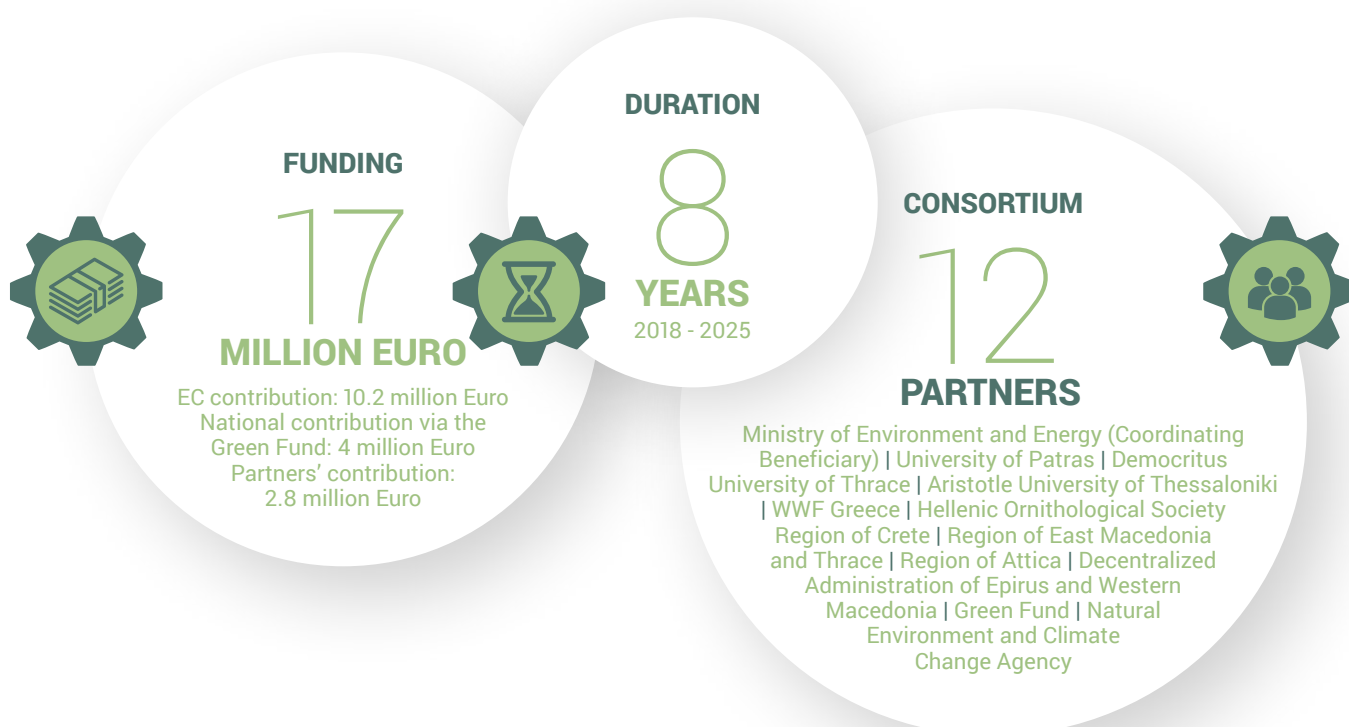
FUNDING

17

MILLION EURO

EC contribution: 10.2 million Euro
National contribution via the Green Fund: 4 million Euro
Partners' contribution: 2.8 million Euro

DURATION

8

YEARS

2018 - 2025

CONSORTIUM

12

PARTNERS

Ministry of Environment and Energy (Coordinating Beneficiary) | University of Patras | Democritus University of Thrace | Aristotle University of Thessaloniki | WWF Greece | Hellenic Ornithological Society Region of Crete | Region of East Macedonia and Thrace | Region of Attica | Decentralized Administration of Epirus and Western Macedonia | Green Fund | Natural Environment and Climate Change Agency